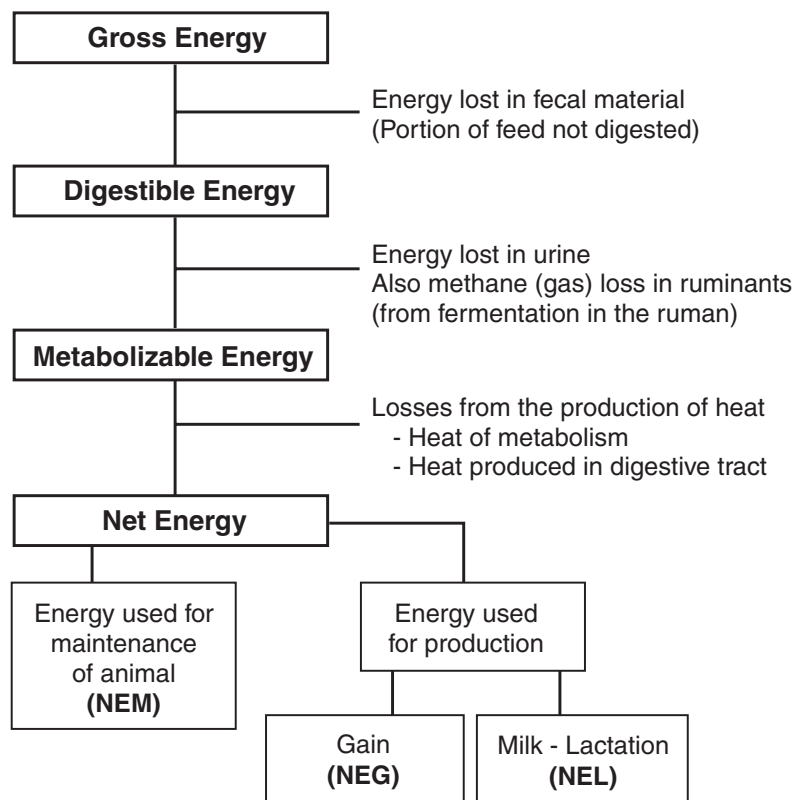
Gross Energy

Energy lost in fecal material
(Portion of feed not digested)

Digestible Energy

Energy lost in urine
Also methane (gas) loss in ruminants
(from fermentation in the ruman)

Metabolizable Energy

Losses from the production of heat
- Heat of metabolism
- Heat produced in digestive tract

Net Energy

Energy used for maintenance of animal
(NEM)

Energy used for production

Gain
(NEG)

Milk - Lactation
(NEL)